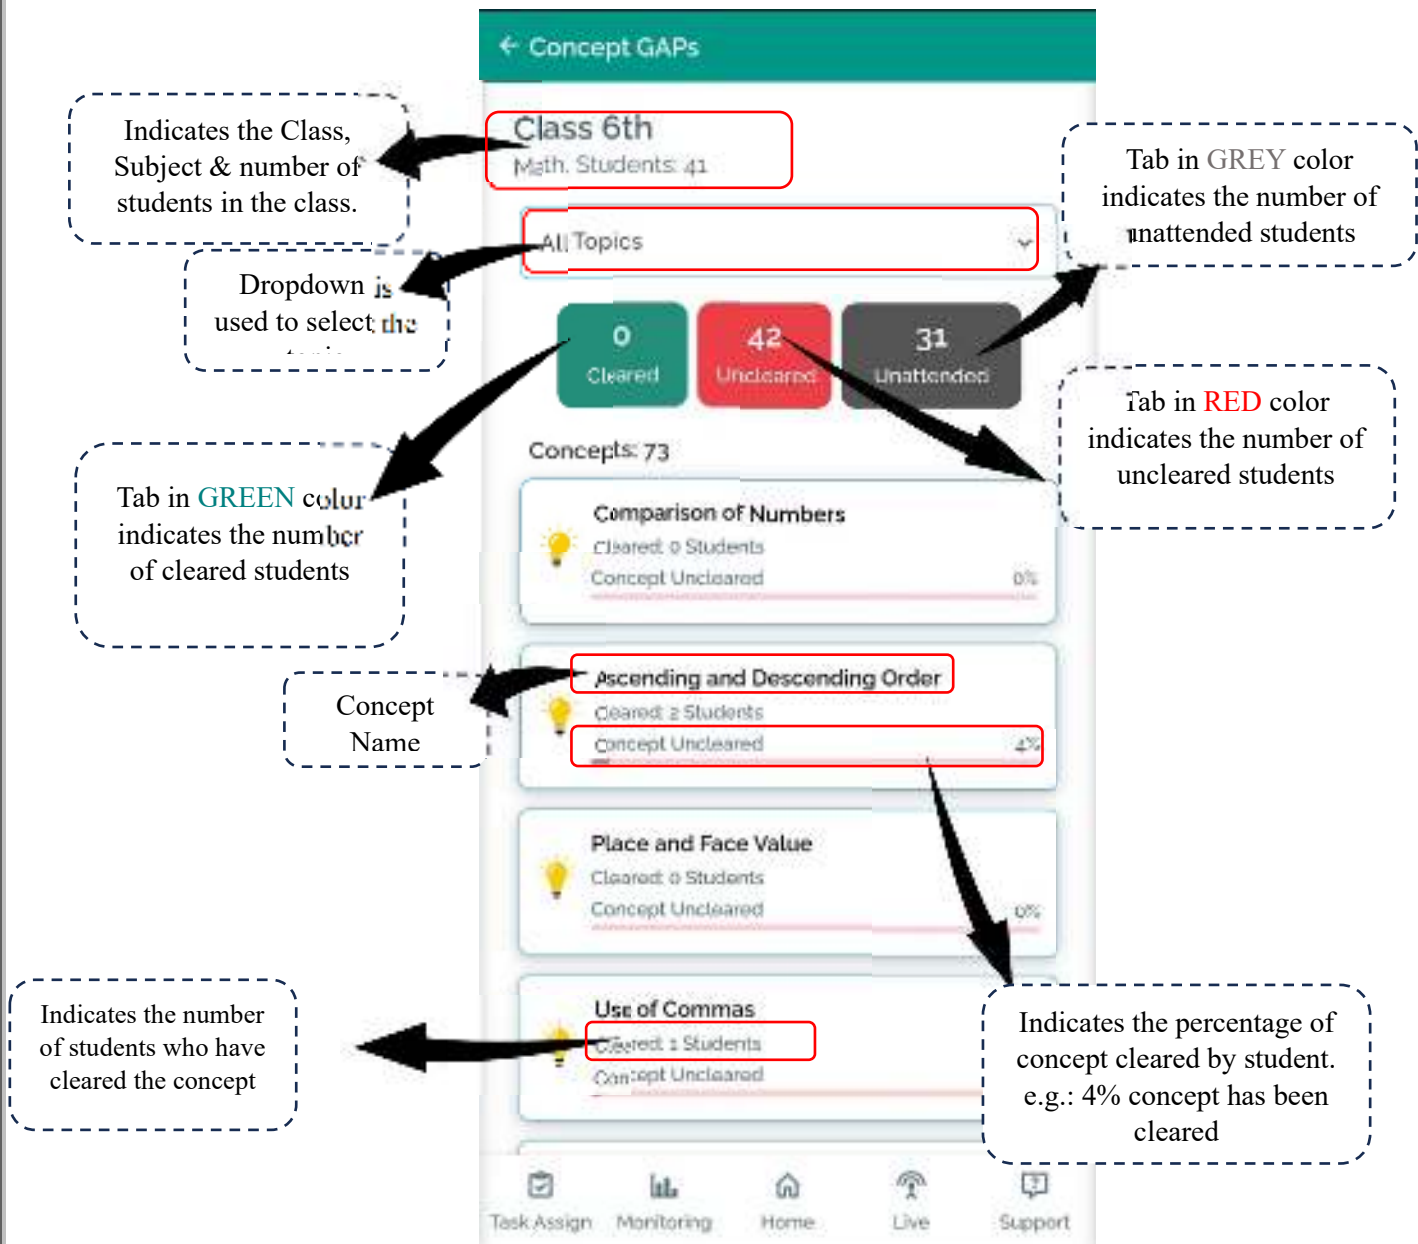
← Concept GAPs

Indicates the Class, Subject & number of students in the class.

Class 6th
Math. Students: 41

Tab in GREY color indicates the number of unattended students

All Topics

Dropdown is used to select the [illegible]

0
Cleared

42
Uncleared

31
Unattended

Tab in RED color indicates the number of uncleared students

Concepts: 73

Tab in GREEN color indicates the number of cleared students

Comparison of Numbers
Cleared: 0 Students
Concept Uncleared 0%

Concept Name

Ascending and Descending Order
Cleared: 2 Students
Concept Uncleared 4%

Place and Face Value
Cleared: 0 Students
Concept Uncleared 0%

Indicates the number of students who have cleared the concept

Use of Commas
Cleared: 1 Students
Concept Uncleared

Indicates the percentage of concept cleared by student. e.g.: 4% concept has been cleared

Task Assign Monitoring Home Live Support